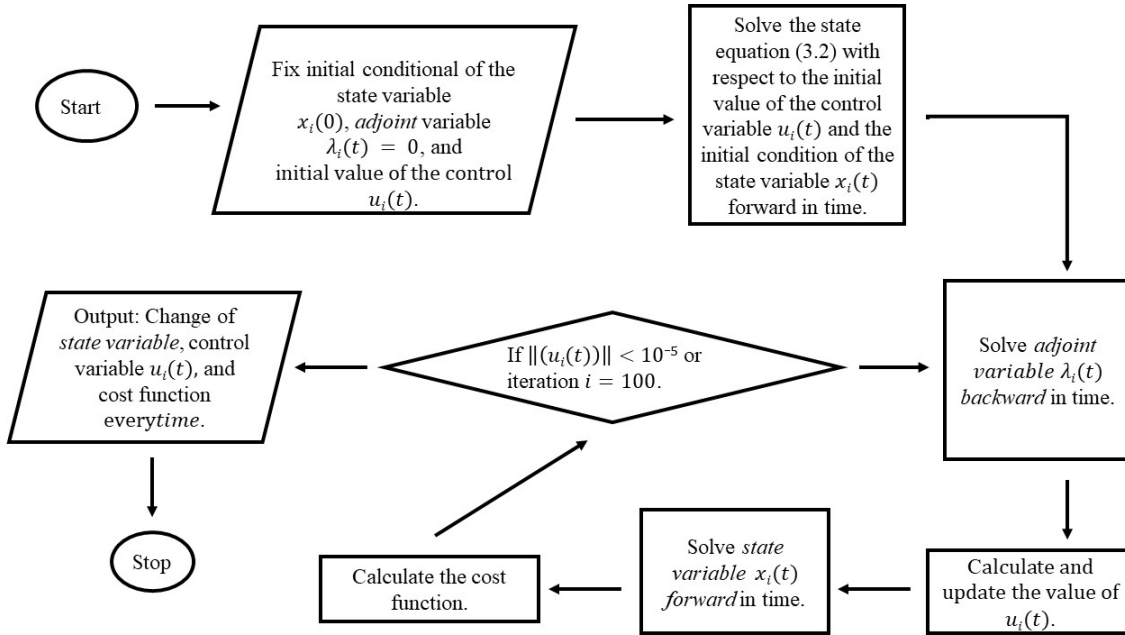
Start

Fix initial conditional of the state variable $x_i(0)$, *adjoint* variable $\lambda_i(t) = 0$, and initial value of the control $u_i(t)$.

Solve the state equation (3.2) with respect to the initial value of the control variable $u_i(t)$ and the initial condition of the state variable $x_i(t)$ forward in time.

Solve *adjoint variable* $\lambda_i(t)$ *backward* in time.

Calculate and update the value of $u_i(t)$.

Solve *state variable* $x_i(t)$ *forward* in time.

Calculate the cost function.

If $\|(u_i(t))\| < 10^{-5}$ or iteration $i = 100$.

Output: Change of *state variable*, control variable $u_i(t)$, and cost function every*time*.

Stop